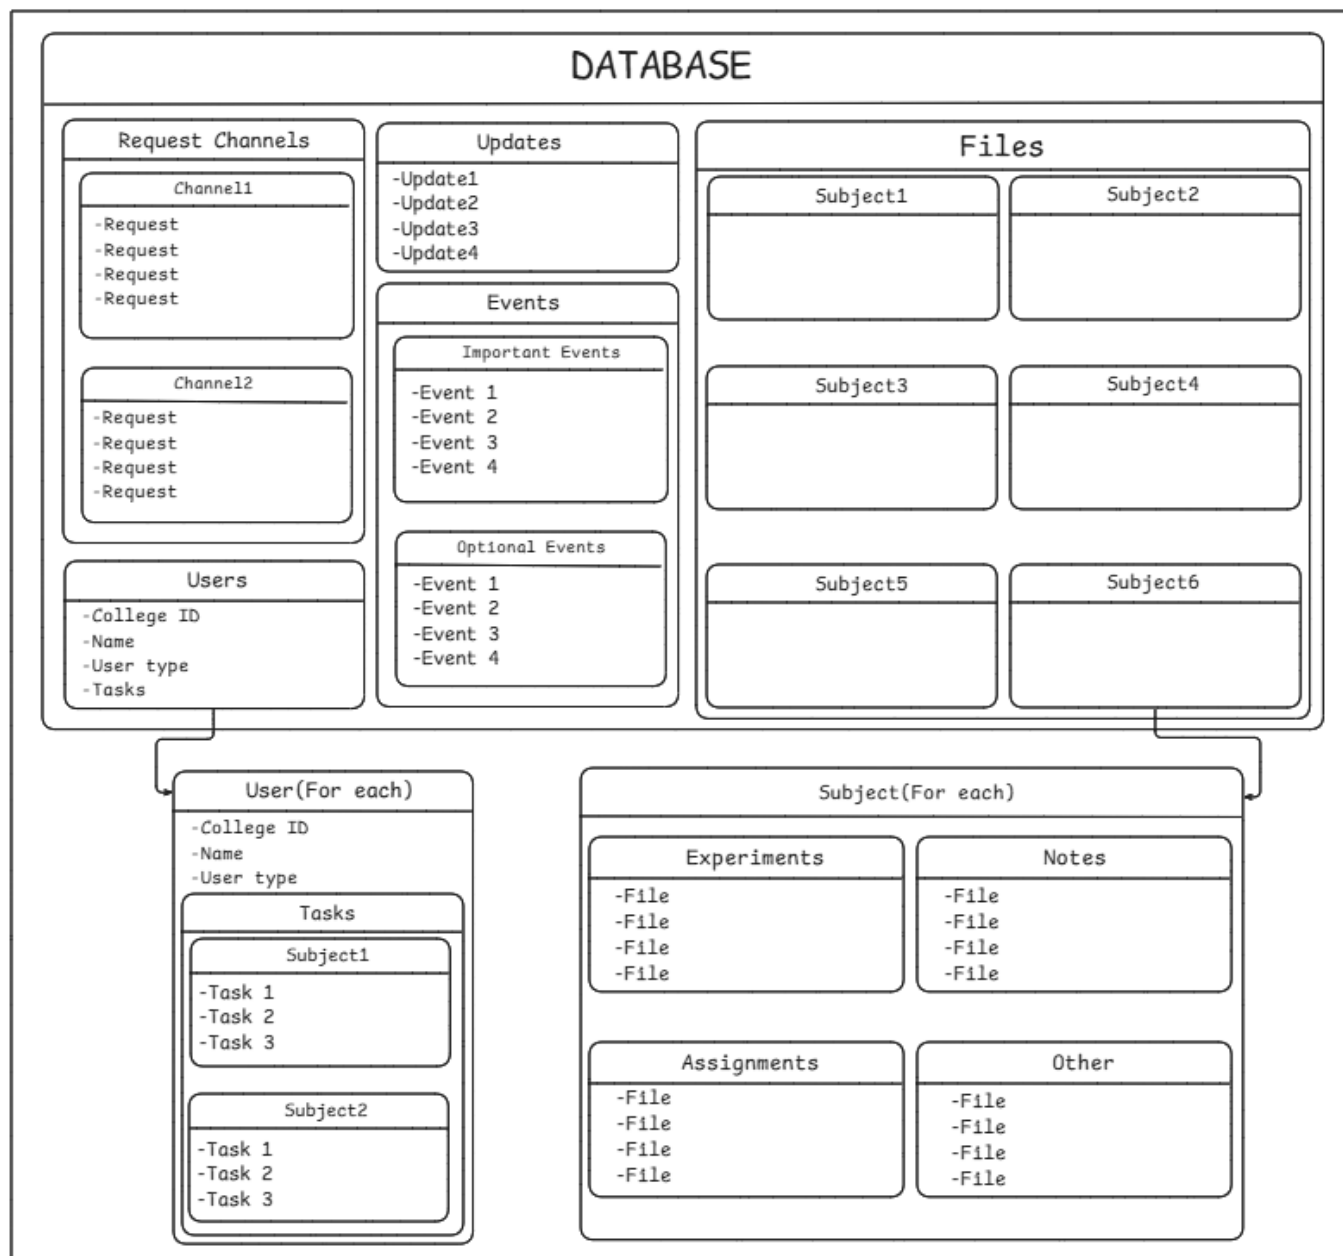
DATABASE

Request Channels

Channel1
-Request
-Request
-Request
-Request

Channel2
-Request
-Request
-Request
-Request

Users
-College ID
-Name
-User type
-Tasks

Updates
-Update1
-Update2
-Update3
-Update4

Events

Important Events
-Event 1
-Event 2
-Event 3
-Event 4

Optional Events
-Event 1
-Event 2
-Event 3
-Event 4

Files

Subject1

Subject2

Subject3

Subject4

Subject5

Subject6

User(For each)
-College ID
-Name
-User type

Tasks

Subject1
-Task 1
-Task 2
-Task 3

Subject2
-Task 1
-Task 2
-Task 3

Subject(For each)

Experiments
-File
-File
-File
-File

Notes
-File
-File
-File
-File

Assignments
-File
-File
-File
-File

Other
-File
-File
-File
-File